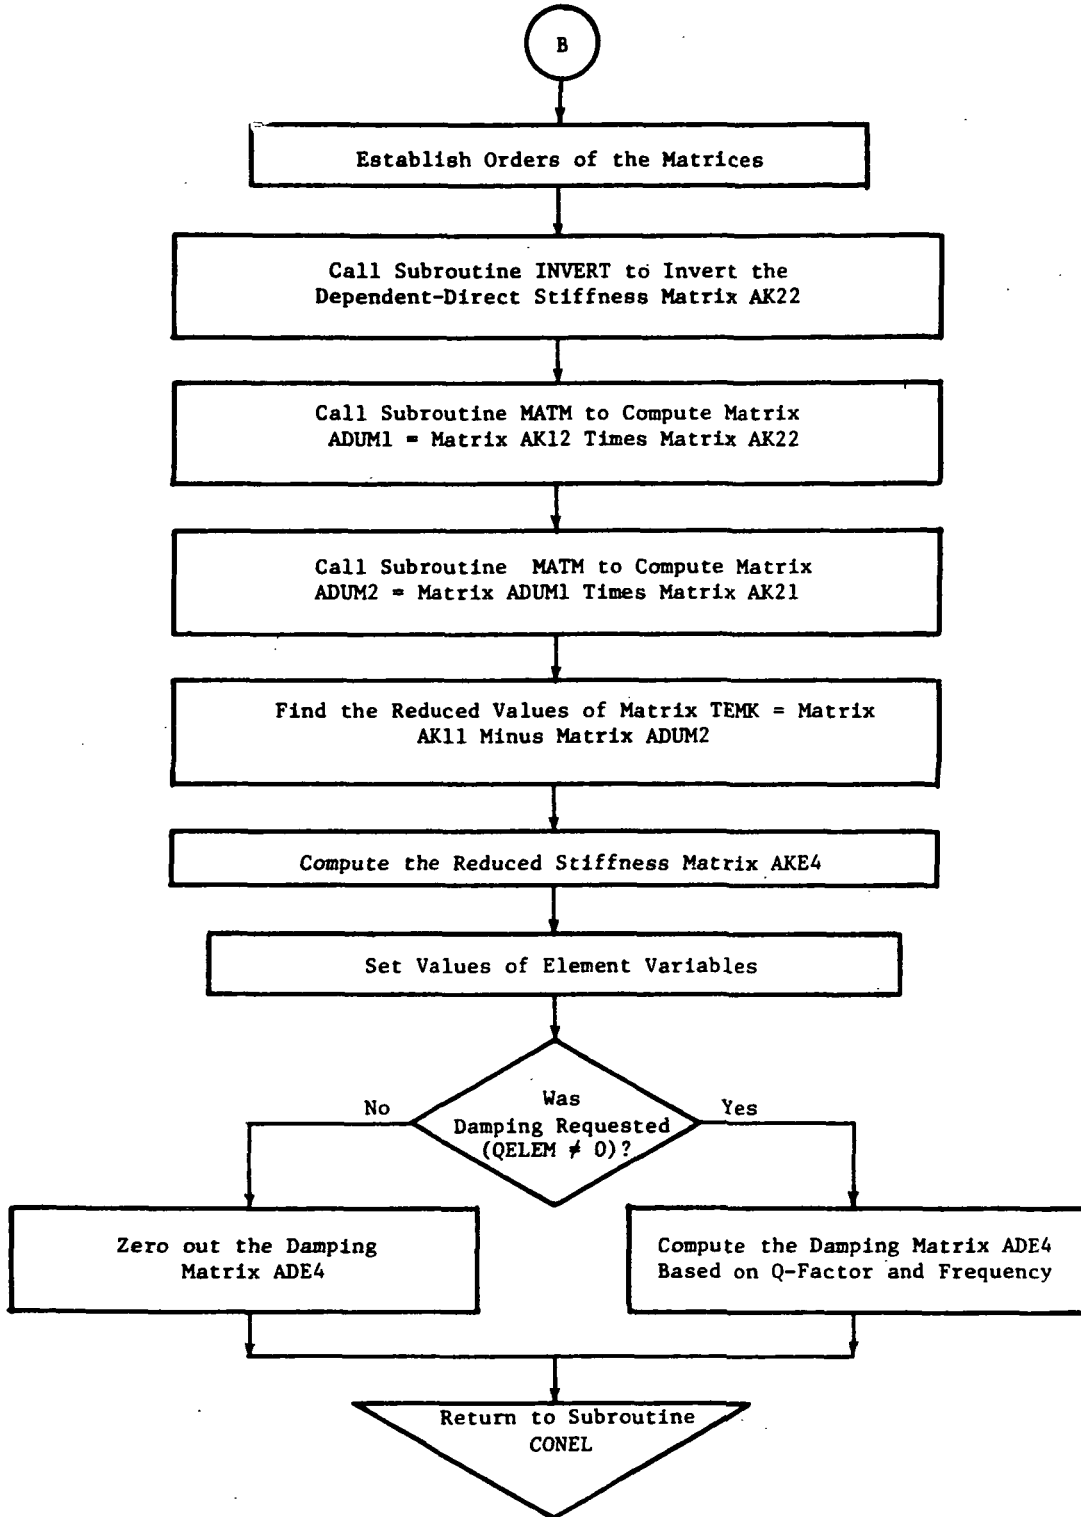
B

Establish Orders of the Matrices

Call Subroutine INVERT to Invert the Dependent-Direct Stiffness Matrix AK22

Call Subroutine MATM to Compute Matrix ADUM1 = Matrix AK12 Times Matrix AK22

Call Subroutine MATM to Compute Matrix ADUM2 = Matrix ADUM1 Times Matrix AK21

Find the Reduced Values of Matrix TEMK = Matrix AK11 Minus Matrix ADUM2

Compute the Reduced Stiffness Matrix AKE4

Set Values of Element Variables

Was Damping Requested (QELEM $\neq$ 0)?

No

Yes

Zero out the Damping Matrix ADE4

Compute the Damping Matrix ADE4 Based on Q-Factor and Frequency

Return to Subroutine CONEL